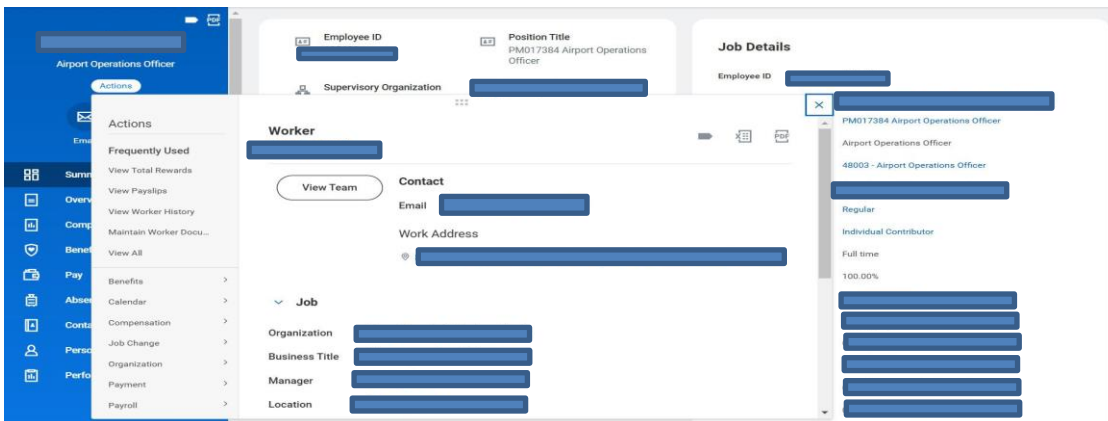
Airport Operations Officer

Actions

Ema

Summ
Overv
Comp
Benef
Pay
Abser
Conta
Perso
Perfo

Employee ID

Position Title
PM017384 Airport Operations Officer

Supervisory Organization

Job Details

Employee ID

Actions

Frequently Used

View Total Rewards
View Payslips
View Worker History
Maintain Worker Docu...
View All

Benefits >
Calendar >
Compensation >
Job Change >
Organization >
Payment >
Payroll >

Worker

View Team

Contact

Email

Work Address

Job

Organization
Business Title
Manager
Location

PM017384 Airport Operations Officer
Airport Operations Officer
48003 - Airport Operations Officer
Regular
Individual Contributor
Full time
100.00%